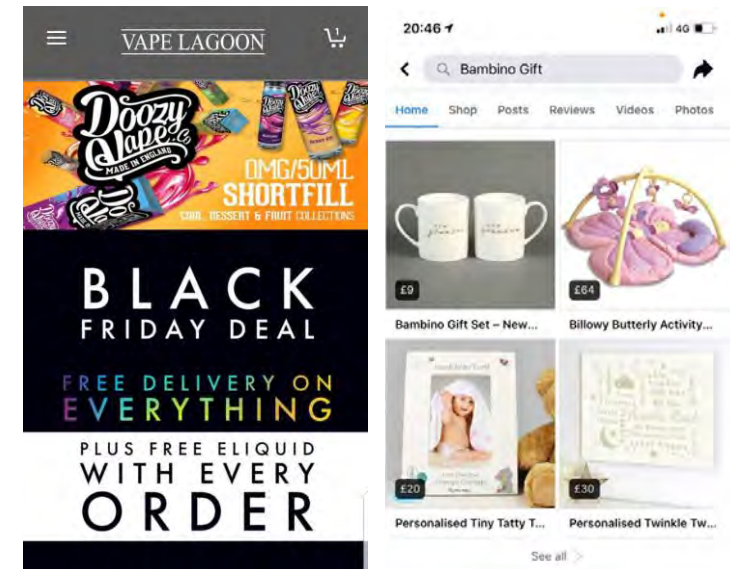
VAPE LAGOON

1

Doozy Vape Co.
MADE IN ENGLAND

0MG/50ML
SHORTFILL
COOL, DESSERT & FRUIT COLLECTIONS

BLACK
FRIDAY DEAL

FREE DELIVERY ON
EVERYTHING

PLUS FREE ELIQUID
WITH EVERY
ORDER

20:46
4G

Bambino Gift

Home Shop Posts Reviews Videos Photos

£9
Bambino Gift Set – New...

£64
Billowy Butterly Activity...

£20
Personalised Tiny Tatty T...

£30
Personalised Twinkle Tw...

See all